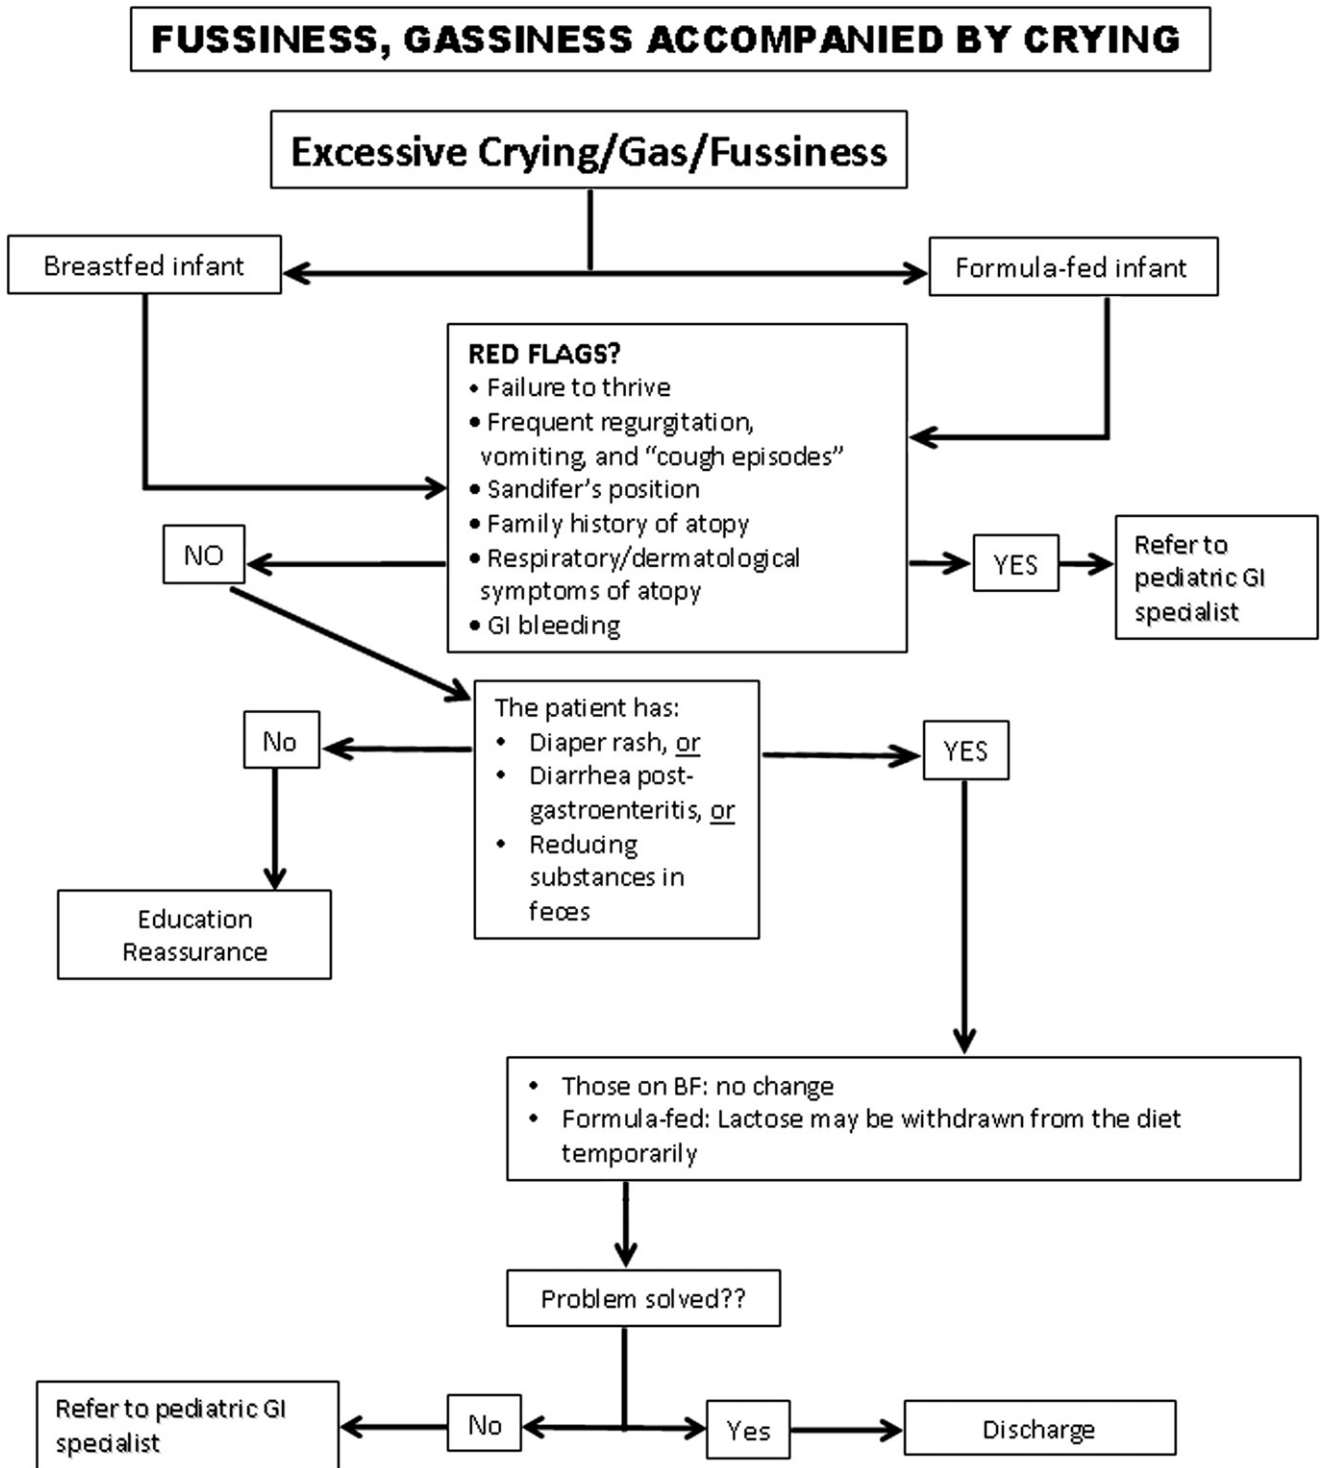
FUSSINESS, GASSINESS ACCOMPANIED BY CRYING

Excessive Crying/Gas/Fussiness

Breastfed infant

Formula-fed infant

RED FLAGS?
• Failure to thrive
• Frequent regurgitation, vomiting, and "cough episodes"
• Sandifer's position
• Family history of atopy
• Respiratory/dermatological symptoms of atopy
• GI bleeding

NO

YES

Refer to pediatric GI specialist

The patient has:
• Diaper rash, or
• Diarrhea post-gastroenteritis, or
• Reducing substances in feces

No

YES

Education Reassurance

• Those on BF: no change
• Formula-fed: Lactose may be withdrawn from the diet temporarily

Problem solved??

Refer to pediatric GI specialist

No

Yes

Discharge